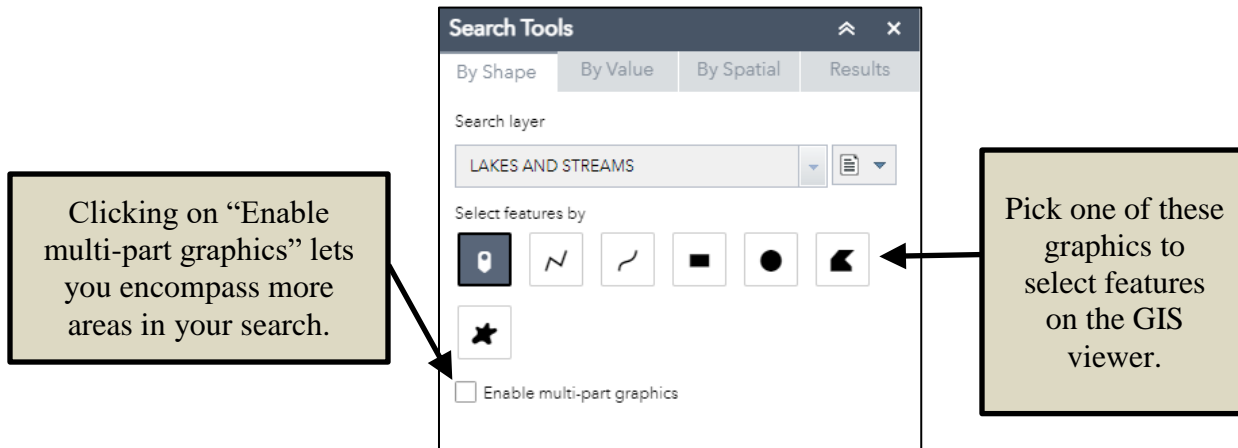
Search Tools

By Shape | By Value | By Spatial | Results

Search layer

LAKES AND STREAMS

Select features by

Enable multi-part graphics

Clicking on “Enable multi-part graphics” lets you encompass more areas in your search.

Pick one of these graphics to select features on the GIS viewer.